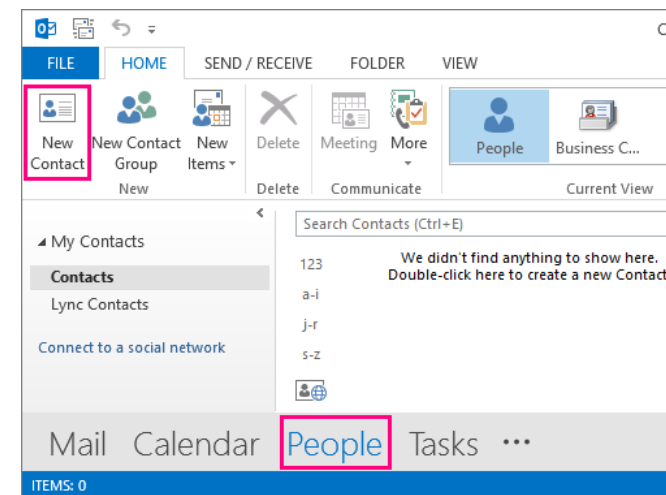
FILE HOME SEND / RECEIVE FOLDER VIEW

New Contact New Contact Group New Items
New

Delete
Delete

Meeting More
Communicate

People Business C...
Current View

◢ My Contacts
Contacts
Lync Contacts

Connect to a social network

Search Contacts (Ctrl+E)

123
a-i
j-r
s-z

We didn't find anything to show here.
Double-click here to create a new Contact

Mail Calendar People Tasks •••

ITEMS: 0